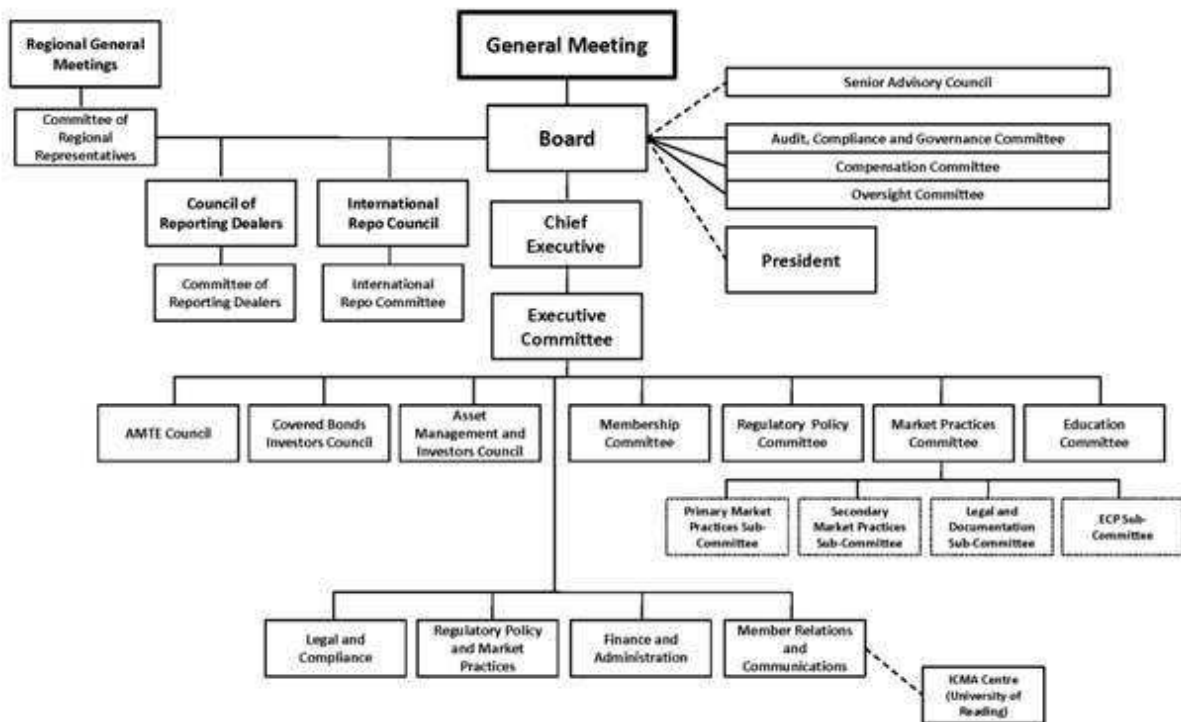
Regional General Meetings

General Meeting

Senior Advisory Council

Committee of Regional Representatives

Board

Audit, Compliance and Governance Committee

Compensation Committee

Oversight Committee

Council of Reporting Dealers

International Repo Council

Chief Executive

President

Committee of Reporting Dealers

International Repo Committee

Executive Committee

AMTE Council

Covered Bonds Investors Council

Asset Management and Investors Council

Membership Committee

Regulatory Policy Committee

Market Practices Committee

Education Committee

Primary Market Practices Sub-Committee

Secondary Market Practices Sub-Committee

Legal and Documentation Sub-Committee

ECP Sub-Committee

Legal and Compliance

Regulatory Policy and Market Practices

Finance and Administration

Member Relations and Communications

ICMA Centre (University of Reading)